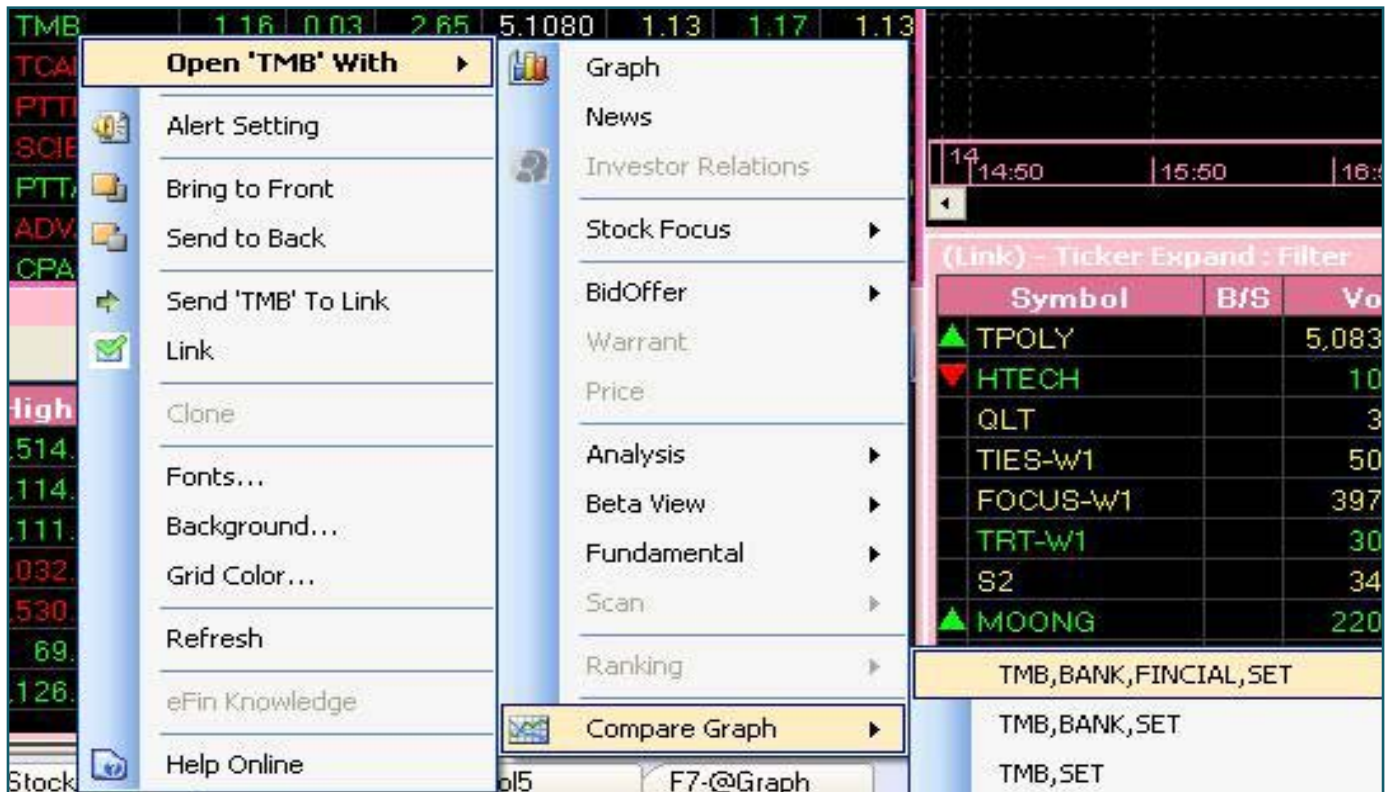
TMB 1.16 0.03 2.65 5.1080 1.13 1.17 1.13
TCA
PTT
SCIE
PTT
ADV
CPA

High
514.
114.
111.
032.
530.
69.
126.
Stock

Open 'TMB' With
Alert Setting
Bring to Front
Send to Back
Send 'TMB' To Link
Link
Clone
Fonts...
Background...
Grid Color...
Refresh
eFin Knowledge
Help Online

Graph
News
Investor Relations
Stock Focus
BidOffer
Warrant
Price
Analysis
Beta View
Fundamental
Scan
Ranking
Compare Graph

14 14:50 15:50 16:

(Link) - Ticker Expand : Filter

| Symbol | B/S | Vo |
|---|---|---|
| TPOLY | | 5,083 |
| HTECH | | 10 |
| QLT | | 3 |
| TIES-W1 | | 50 |
| FOCUS-W1 | | 397 |
| TRT-W1 | | 30 |
| S2 | | 34 |
| MOONG | | 220 |

TMB,BANK,FINCIAL,SET
TMB,BANK,SET
TMB,SET

ol5
F7-@Graph